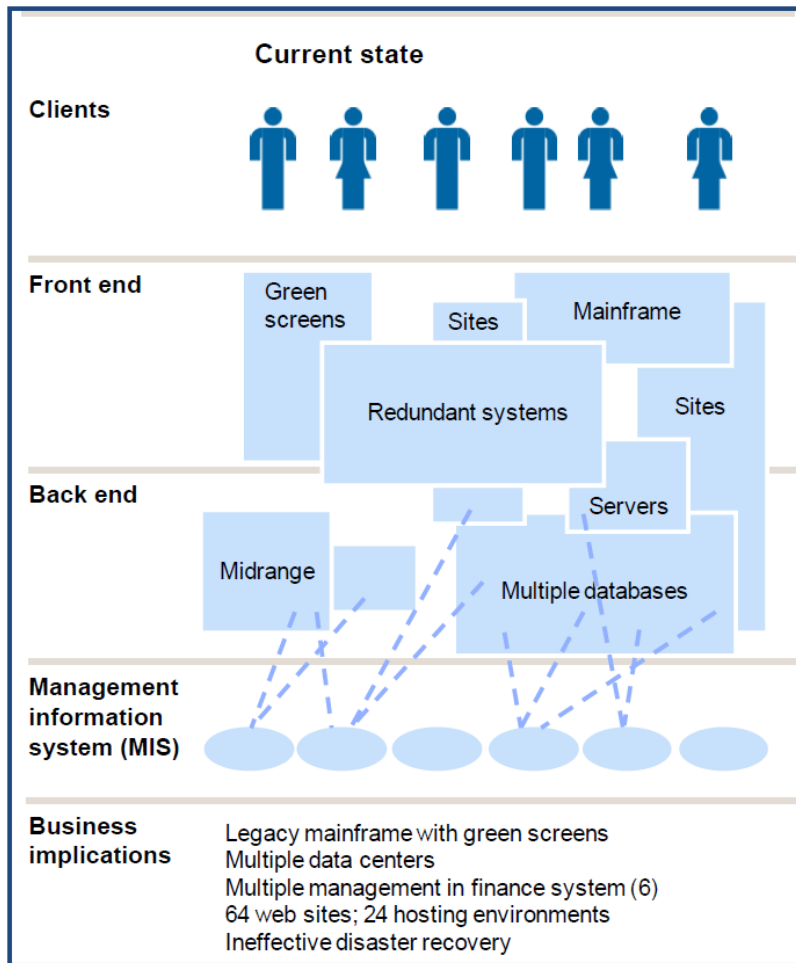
Current state

Clients

Front end

Green screens

Sites

Mainframe

Redundant systems

Sites

Back end

Servers

Midrange

Multiple databases

Management information system (MIS)

Business implications

Legacy mainframe with green screens
Multiple data centers
Multiple management in finance system (6)
64 web sites; 24 hosting environments
Ineffective disaster recovery